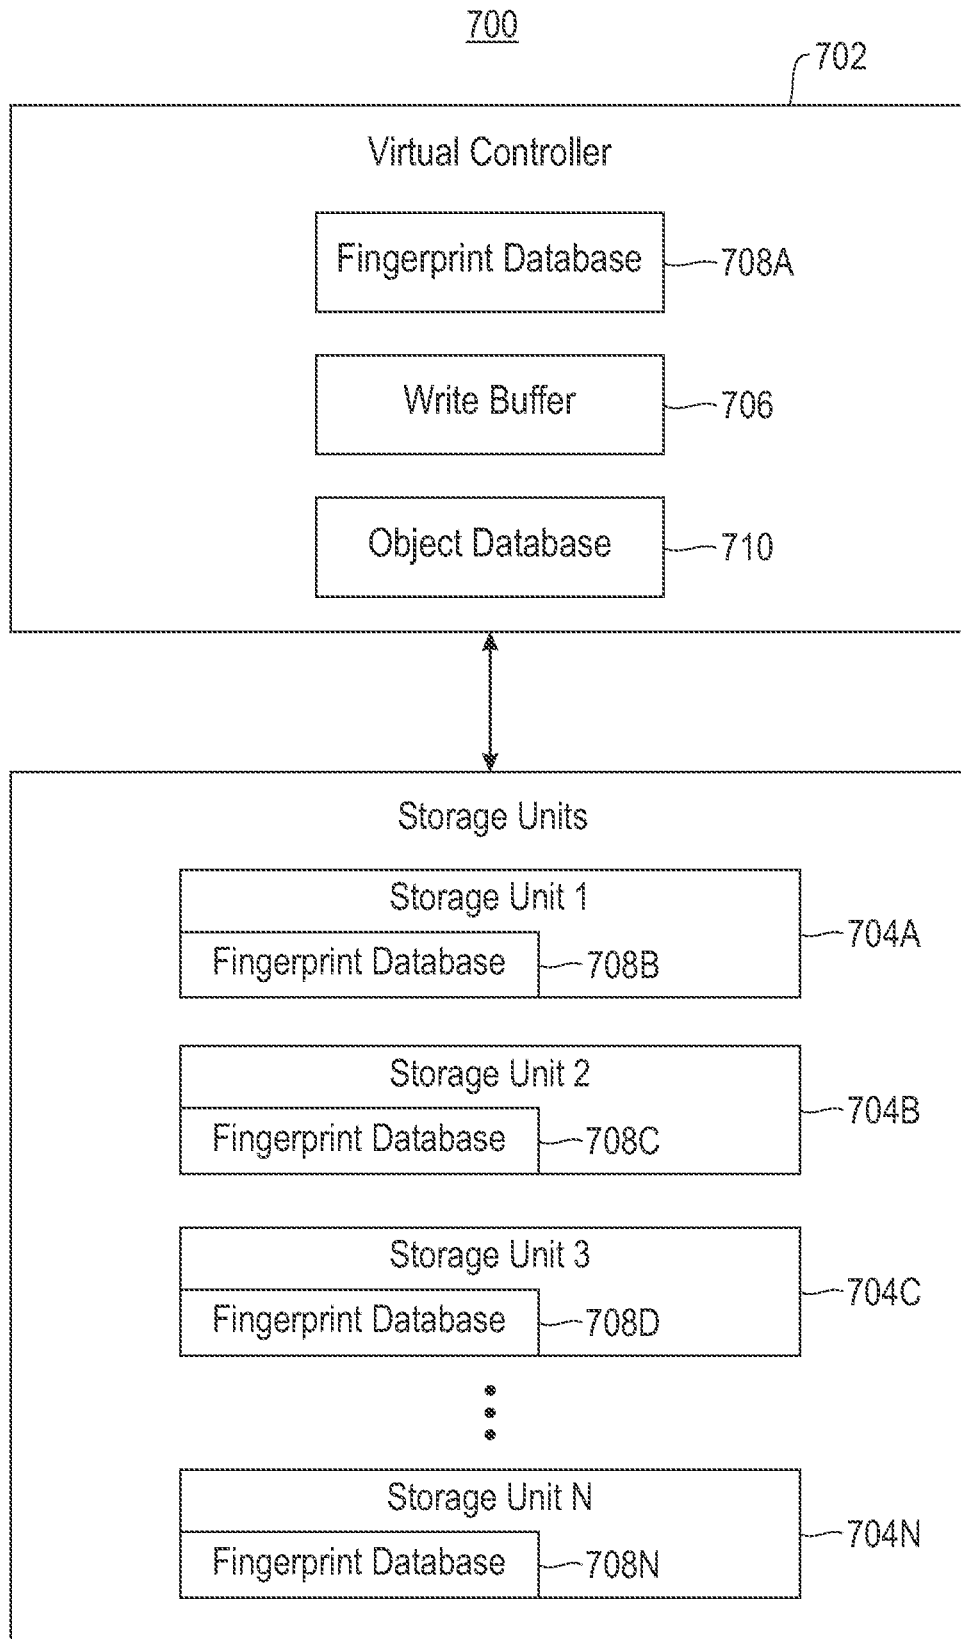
700

702

Virtual Controller

Fingerprint Database 708A

Write Buffer 706

Object Database 710

Storage Units

Storage Unit 1
Fingerprint Database 708B
704A

Storage Unit 2
Fingerprint Database 708C
704B

Storage Unit 3
Fingerprint Database 708D
704C

Storage Unit N
Fingerprint Database 708N
704N